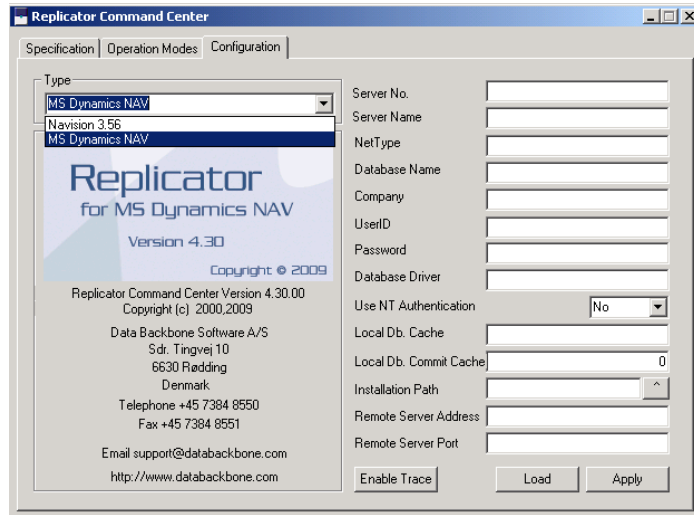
Replicator Command Center

Specification | Operation Modes | Configuration

Type

MS Dynamics NAV

Navision 3.56
MS Dynamics NAV

Replicator
for MS Dynamics NAV
Version 4.30
Copyright © 2009

Replicator Command Center Version 4.30.00
Copyright (c) 2000,2009

Data Backbone Software A/S
Sdr. Tingvej 10
6630 Rødding
Denmark
Telephone +45 7384 8550
Fax +45 7384 8551

Email support@databackbone.com

http://www.databackbone.com

Server No.
Server Name
NetType
Database Name
Company
UserID
Password
Database Driver
Use NT Authentication No
Local Db. Cache
Local Db. Commit Cache 0
Installation Path
Remote Server Address
Remote Server Port

Enable Trace | Load | Apply